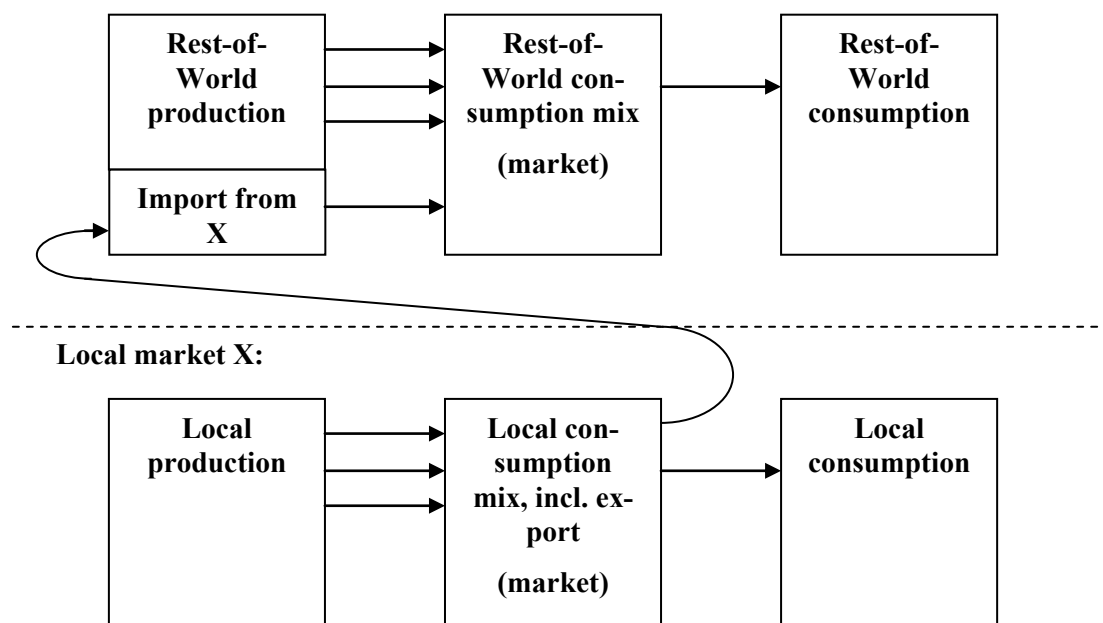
Rest-of-World production

Import from X

Rest-of-World consumption mix

(market)

Rest-of-World consumption

Local market X:

Local production

Local consumption mix, incl. export

(market)

Local consumption